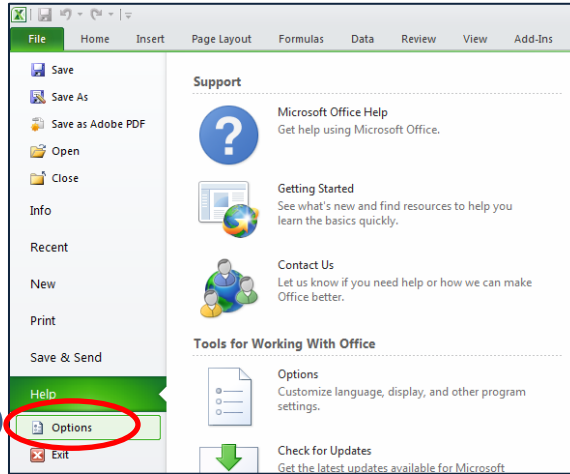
File Home Insert Page Layout Formulas Data Review View Add-Ins

Save
Save As
Save as Adobe PDF
Open
Close
Info
Recent
New
Print
Save & Send
Help
Options
Exit

Support

Microsoft Office Help
Get help using Microsoft Office.

Getting Started
See what's new and find resources to help you learn the basics quickly.

Contact Us
Let us know if you need help or how we can make Office better.

Tools for Working With Office

Options
Customize language, display, and other program settings.

Check for Updates
Get the latest updates available for Microsoft